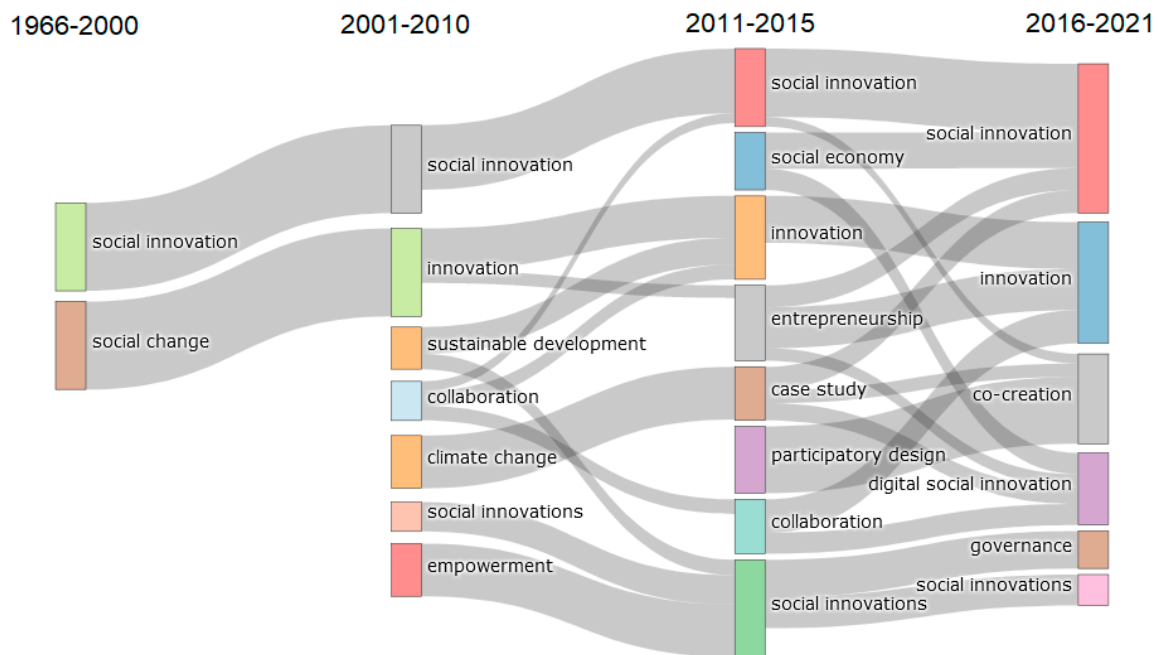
1966-2000

2001-2010

2011-2015

2016-2021

social innovation

social change

social innovation

innovation

sustainable development

collaboration

climate change

social innovations

empowerment

social innovation

social economy

innovation

entrepreneurship

case study

participatory design

collaboration

social innovations

social innovation

innovation

co-creation

digital social innovation

governance

social innovations